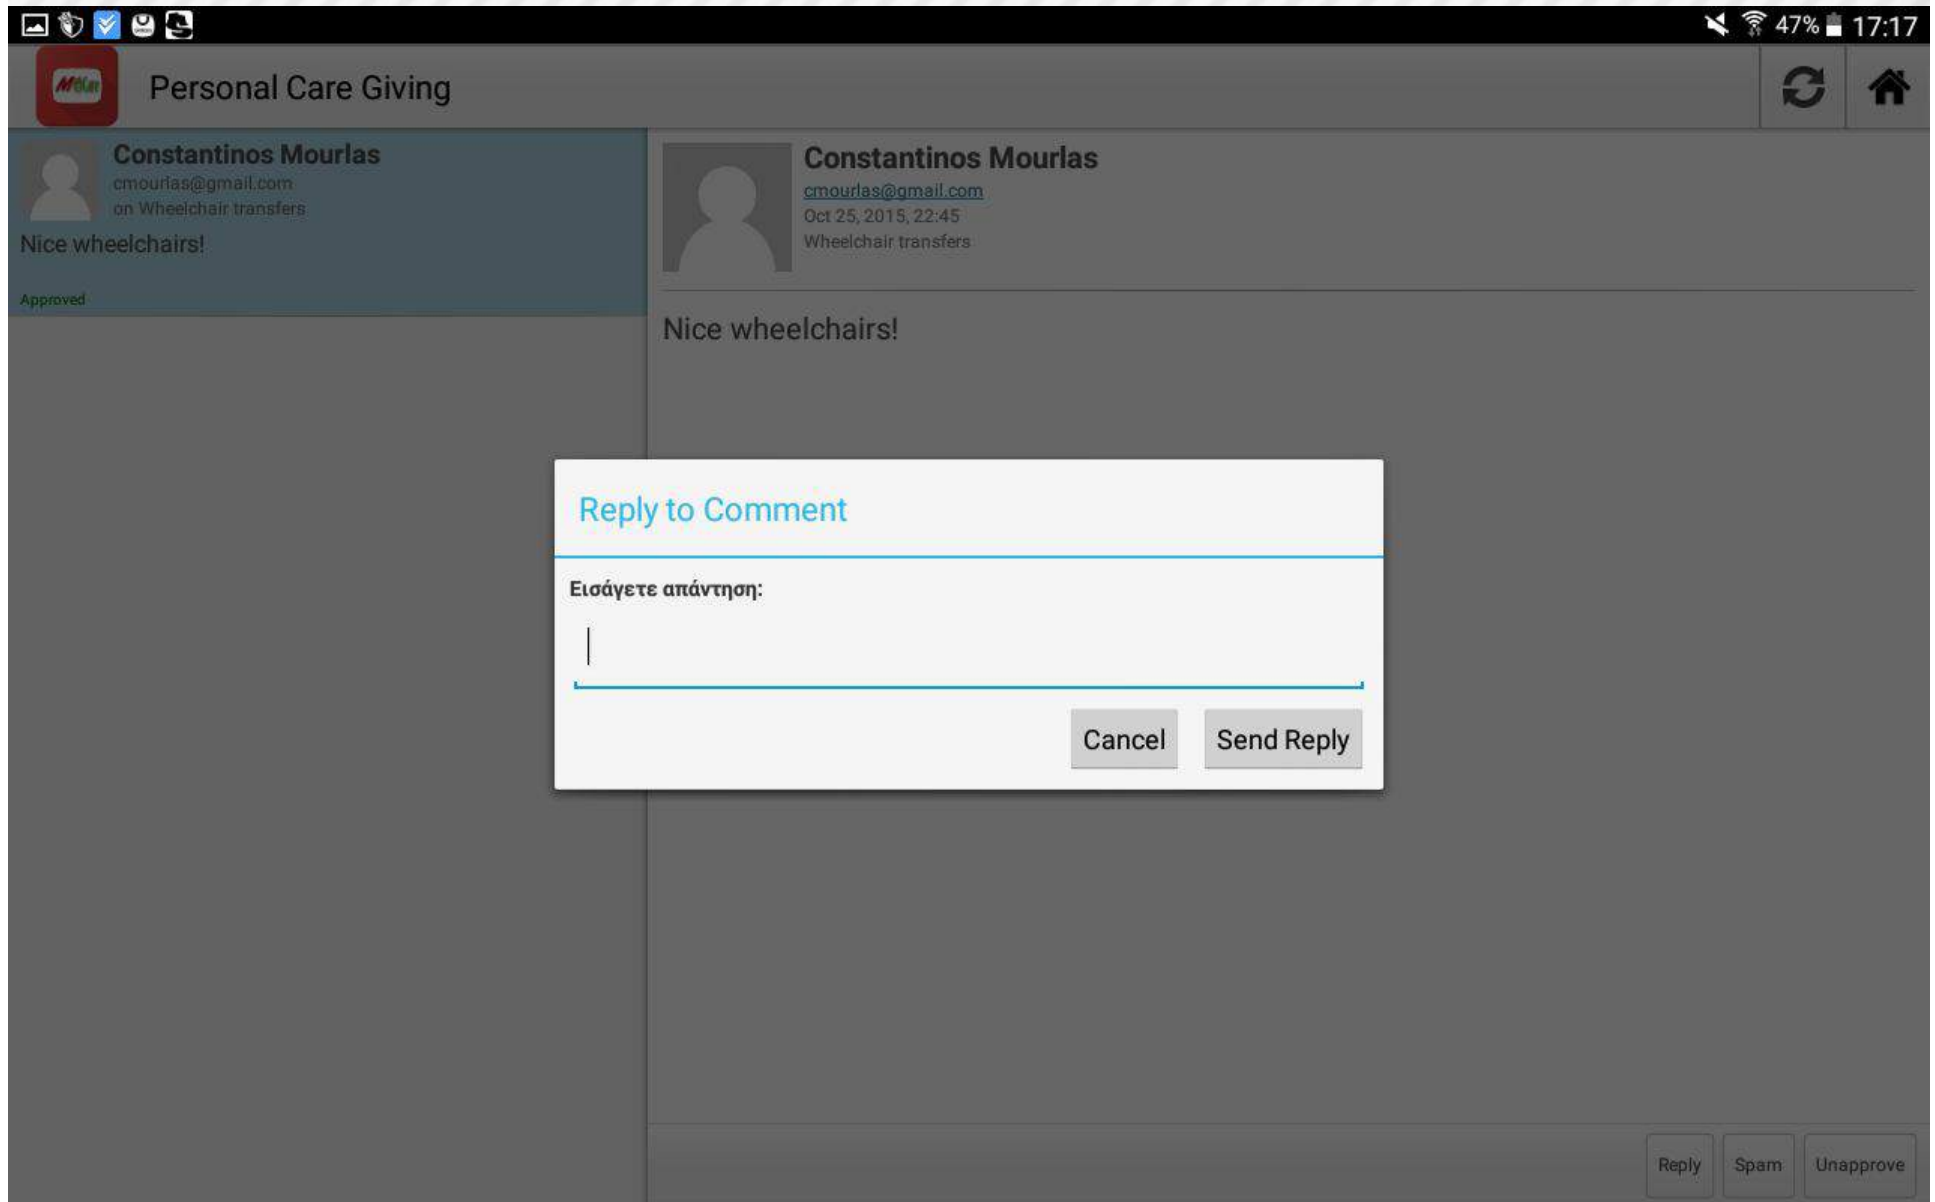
47% 17:17

Personal Care Giving

Constantinos Mourlas
cmourlas@gmail.com
on Wheelchair transfers
Nice wheelchairs!
Approved

Constantinos Mourlas
cmourlas@gmail.com
Oct 25, 2015, 22:45
Wheelchair transfers

Nice wheelchairs!

Reply to Comment

Εισάγετε απάντηση:

Cancel
Send Reply

Reply
Spam
Unapprove